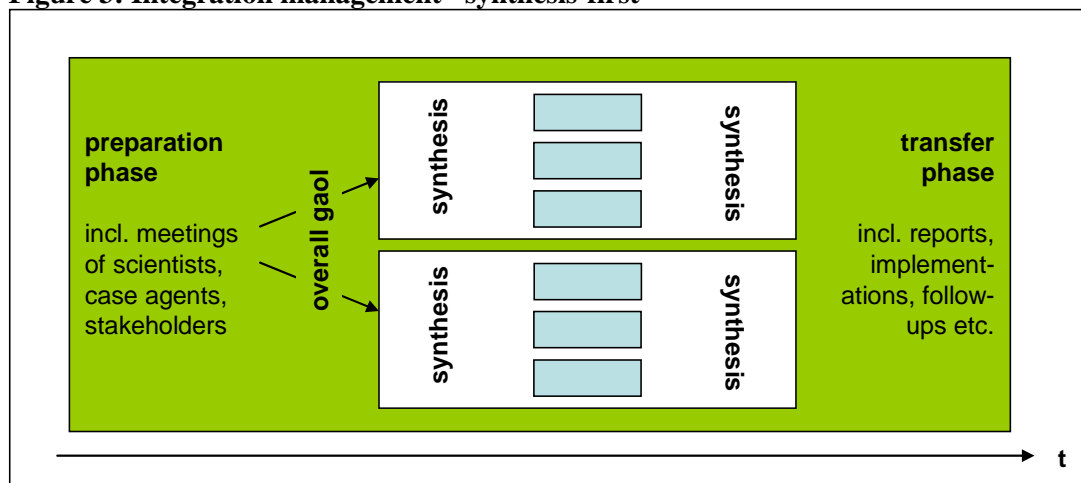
Figure 3: Integration management - synthesis first

preparation phase

incl. meetings of scientists, case agents, stakeholders

overall gaol

synthesis

synthesis

synthesis

synthesis

transfer phase

incl. reports, implementations, followups etc.

t